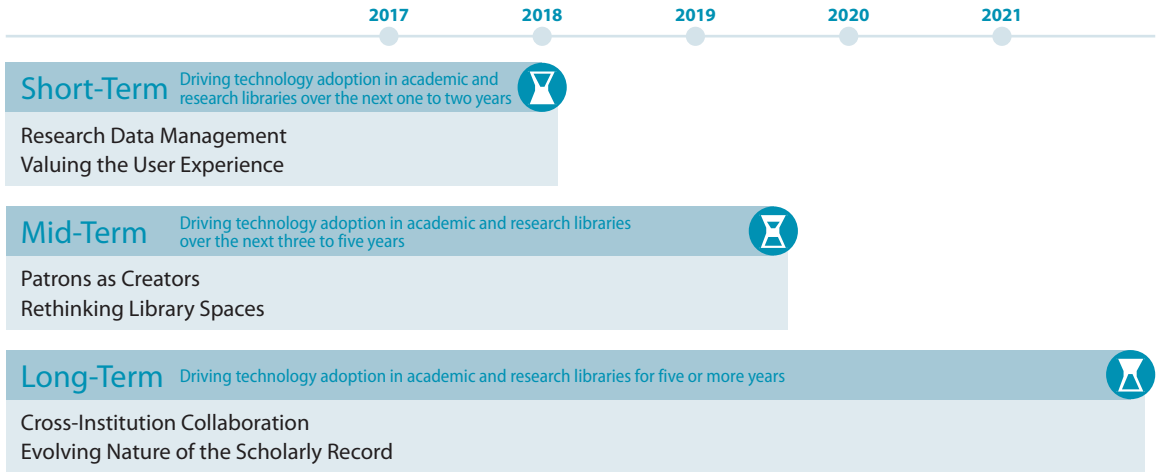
2017 2018 2019 2020 2021

Short-Term Driving technology adoption in academic and research libraries over the next one to two years

Research Data Management
Valuing the User Experience

Mid-Term Driving technology adoption in academic and research libraries over the next three to five years

Patrons as Creators
Rethinking Library Spaces

Long-Term Driving technology adoption in academic and research libraries for five or more years

Cross-Institution Collaboration
Evolving Nature of the Scholarly Record